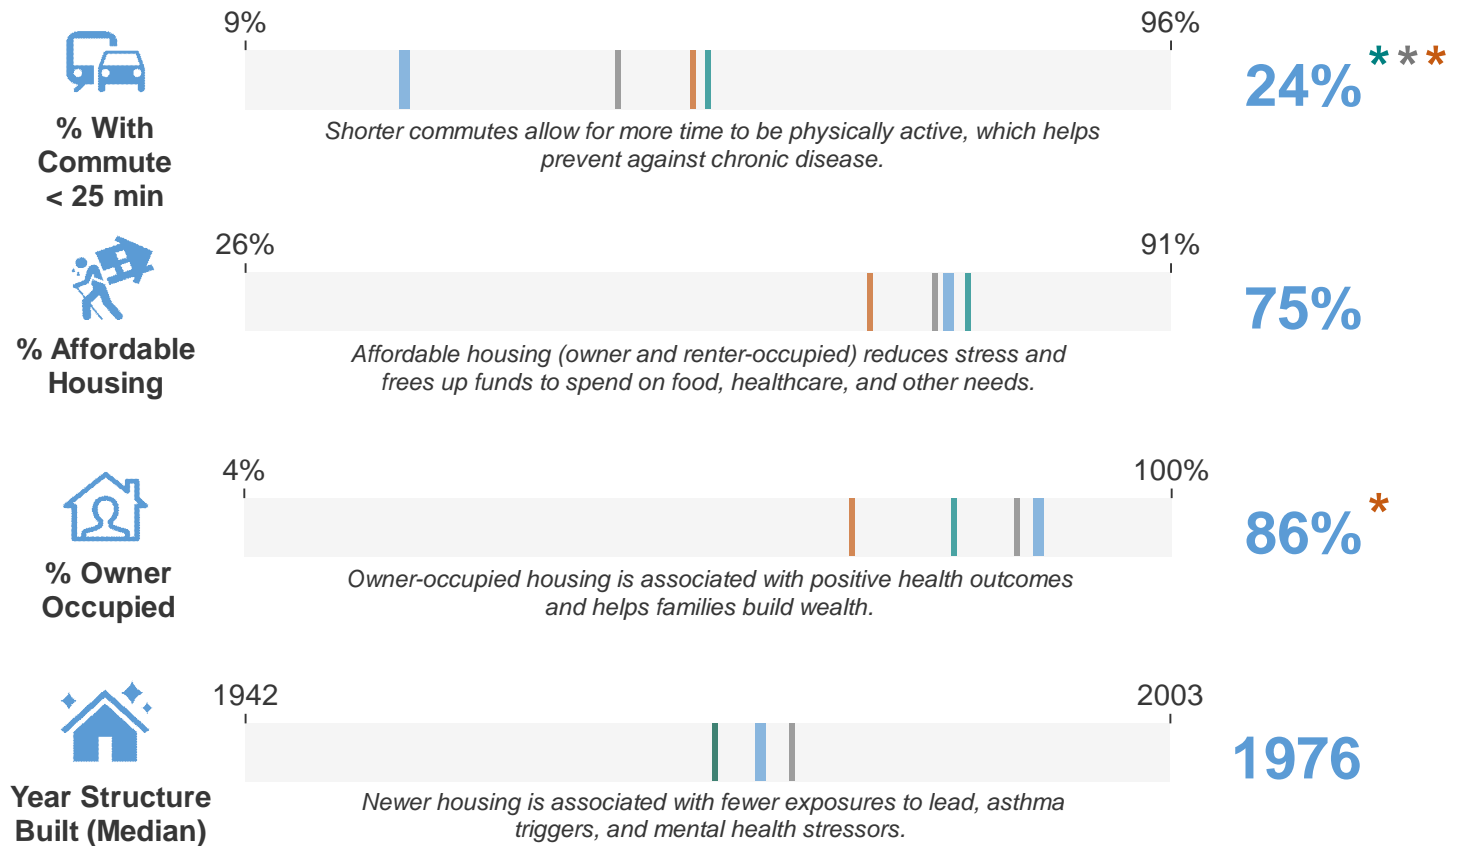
% With Commute < 25 min

9%

96%

Shorter commutes allow for more time to be physically active, which helps prevent against chronic disease.

24% ***

% Affordable Housing

26%

91%

Affordable housing (owner and renter-occupied) reduces stress and frees up funds to spend on food, healthcare, and other needs.

75%

% Owner Occupied

4%

100%

Owner-occupied housing is associated with positive health outcomes and helps families build wealth.

86% *

Year Structure Built (Median)

1942

2003

Newer housing is associated with fewer exposures to lead, asthma triggers, and mental health stressors.

1976